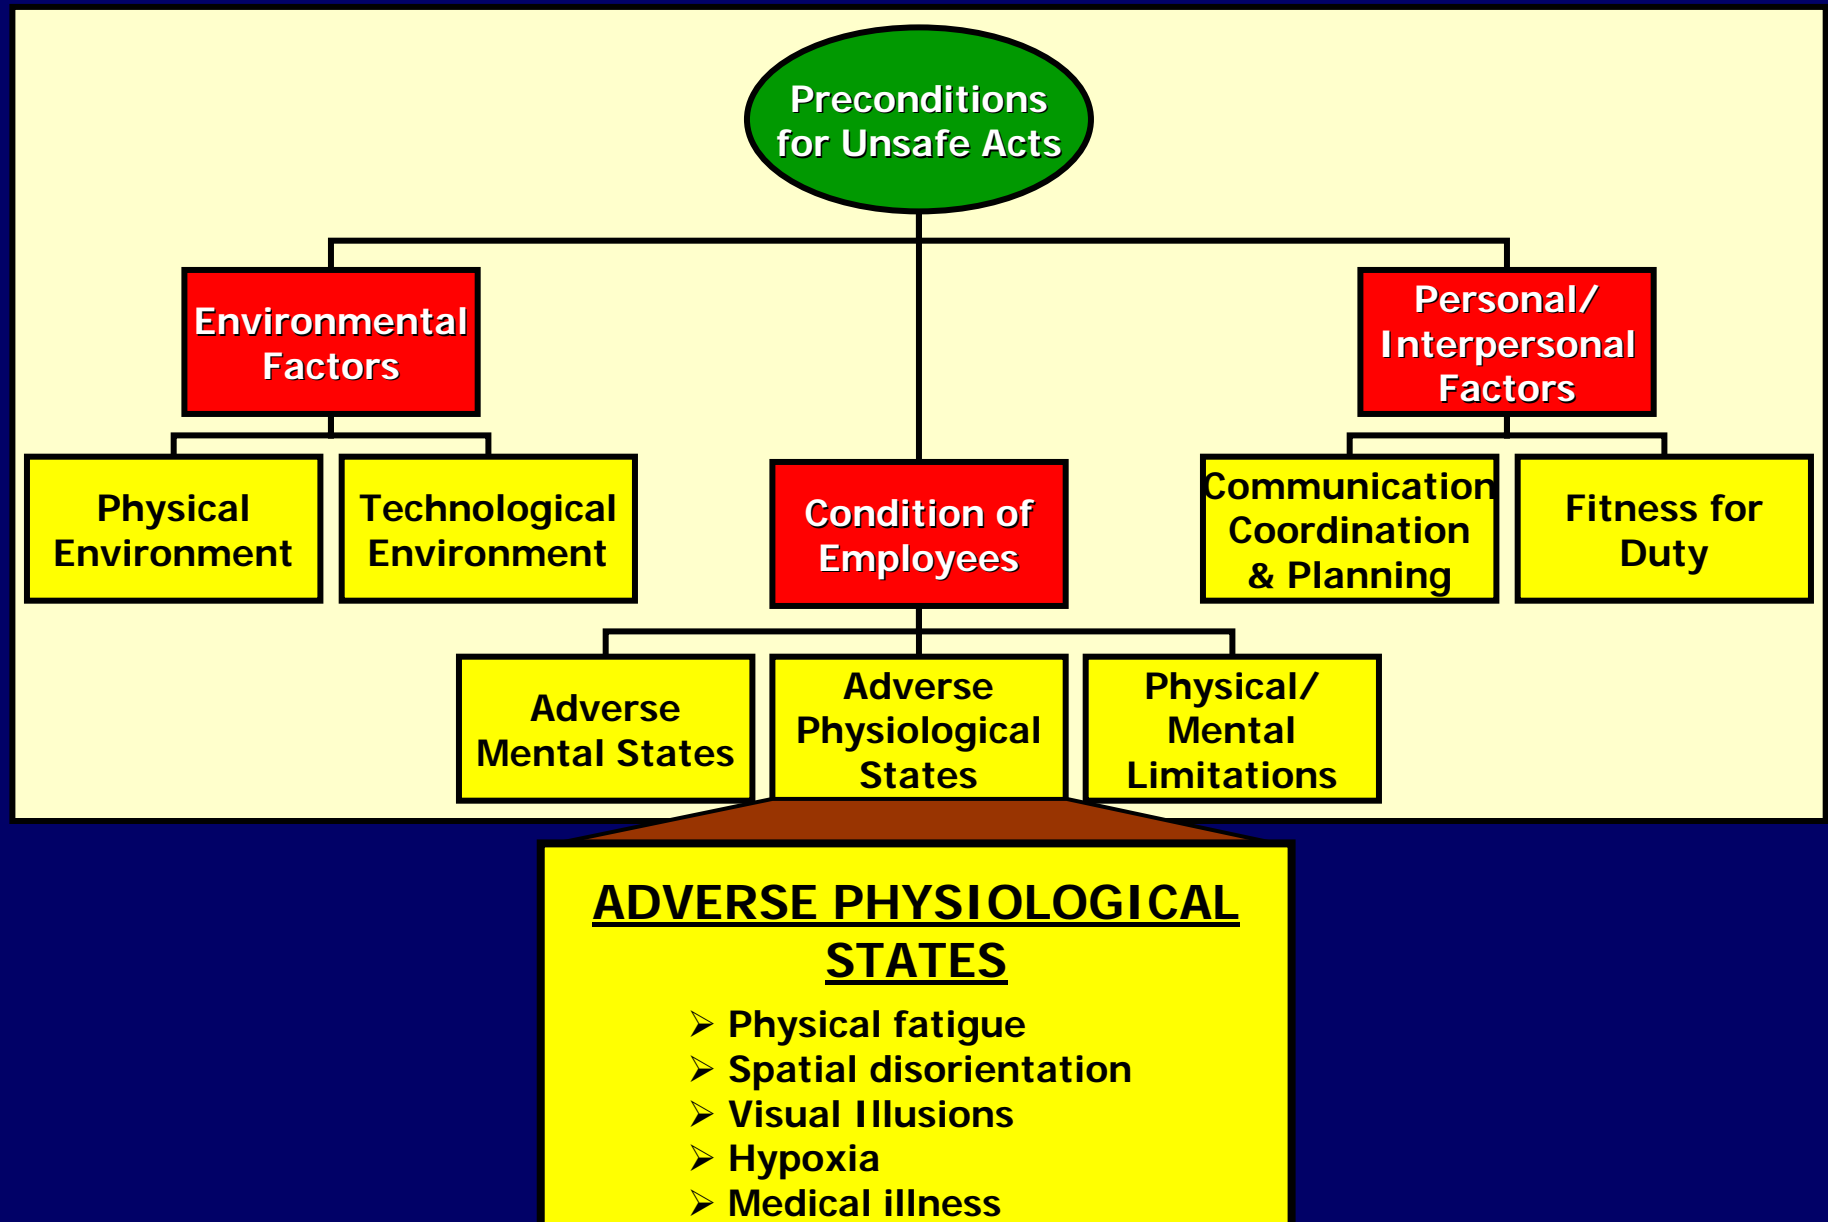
Preconditions for Unsafe Acts

Environmental Factors

Condition of Employees

Personal/ Interpersonal Factors

Physical Environment

Technological Environment

Communication Coordination & Planning

Fitness for Duty

Adverse Mental States

Adverse Physiological States

Physical/ Mental Limitations

ADVERSE PHYSIOLOGICAL STATES

➢ Physical fatigue
➢ Spatial disorientation
➢ Visual Illusions
➢ Hypoxia
➢ Medical illness